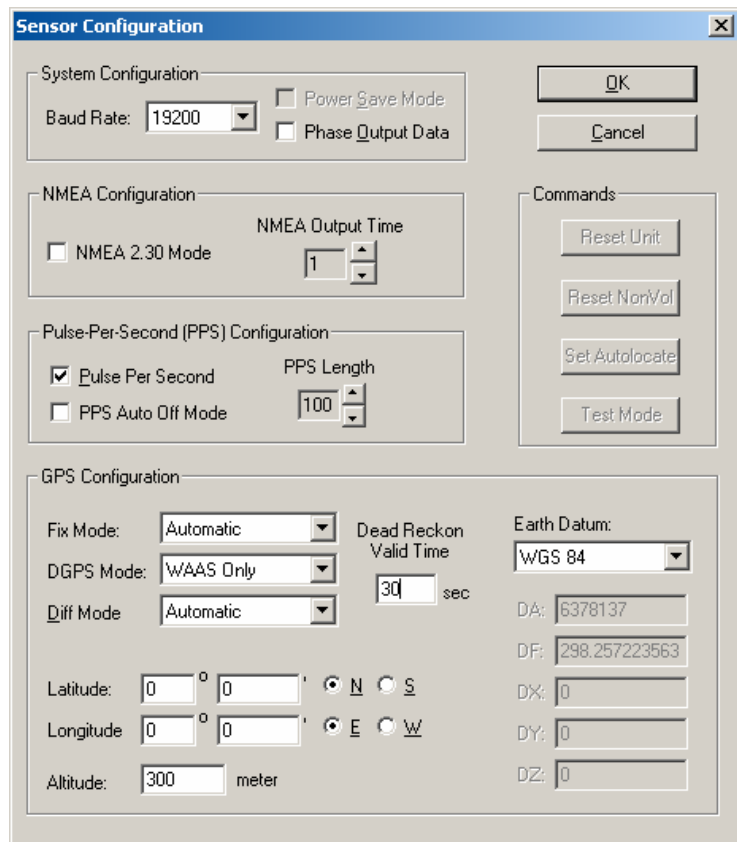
Sensor Configuration

System Configuration

Baud Rate: 19200

Power Save Mode

Phase Output Data

OK

Cancel

NMEA Configuration

NMEA Output Time

NMEA 2.30 Mode

1

Commands

Reset Unit

Reset NonVol

Set Autolocate

Test Mode

Pulse-Per-Second (PPS) Configuration

PPS Length

Pulse Per Second

PPS Auto Off Mode

100

GPS Configuration

Fix Mode: Automatic

DGPS Mode: WAAS Only

Diff Mode Automatic

Dead Reckon Valid Time

30 sec

Earth Datum:

WGS 84

DA: 6378137

DF: 298.257223563

DX: 0

DY: 0

DZ: 0

Latitude: 0 o 0 ' N S

Longitude 0 o 0 ' E W

Altitude: 300 meter